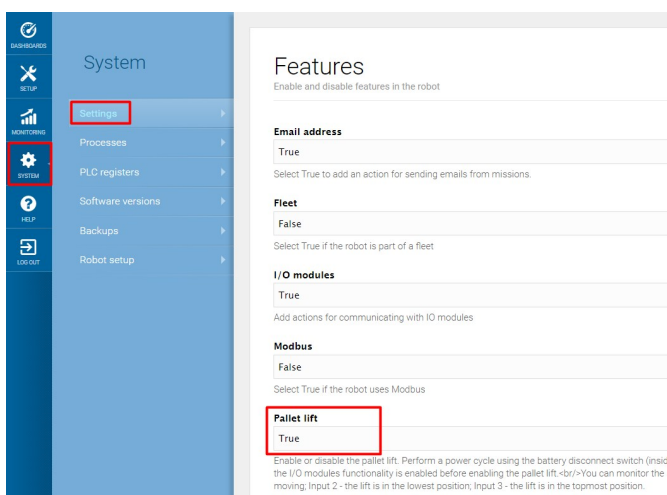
DASHBOARDS
SETUP
MONITORING
SYSTEM
HELP
LOG OUT

System

Settings
Processes
PLC registers
Software versions
Backups
Robot setup

Features
Enable and disable features in the robot

Email address
True
Select True to add an action for sending emails from missions.

Fleet
False
Select True if the robot is part of a fleet

I/O modules
True
Add actions for communicating with IO modules

Modbus
False
Select True if the robot uses Modbus

Pallet lift
True
Enable or disable the pallet lift. Perform a power cycle using the battery disconnect switch (insid the I/O modules functionality is enabled before enabling the pallet lift <br/>You can monitor the moving; Input 2 - the lift is in the lowest position; Input 3 - the lift is in the topmost position.